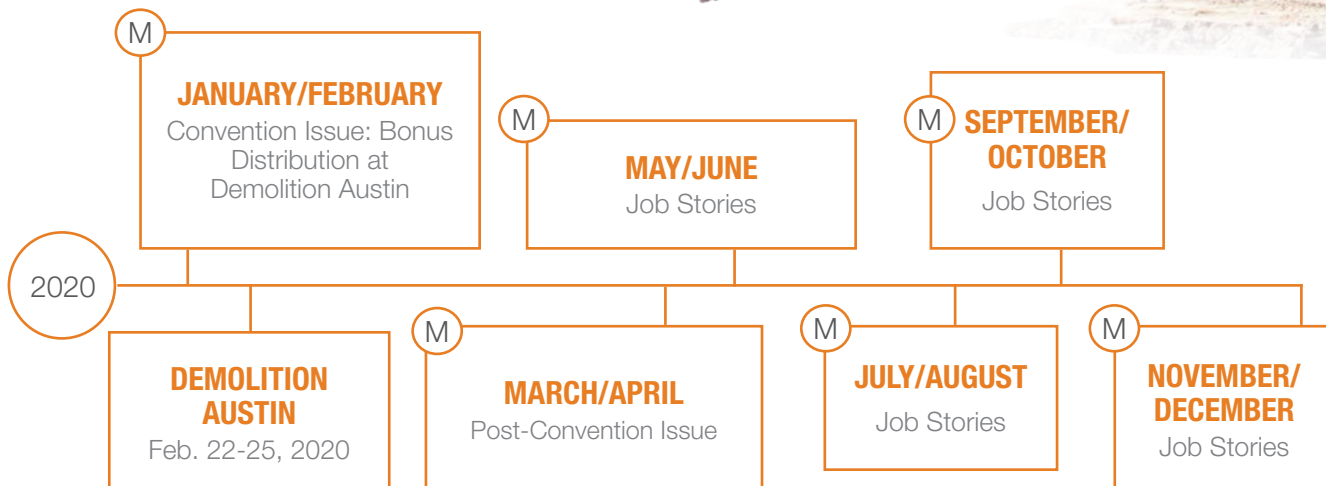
M
JANUARY/FEBRUARY
Convention Issue: Bonus Distribution at Demolition Austin

M
MAY/JUNE
Job Stories

M
SEPTEMBER/ OCTOBER
Job Stories

2020

DEMOLITION AUSTIN
Feb. 22-25, 2020

M
MARCH/APRIL
Post-Convention Issue

M
JULY/AUGUST
Job Stories

M
NOVEMBER/ DECEMBER
Job Stories